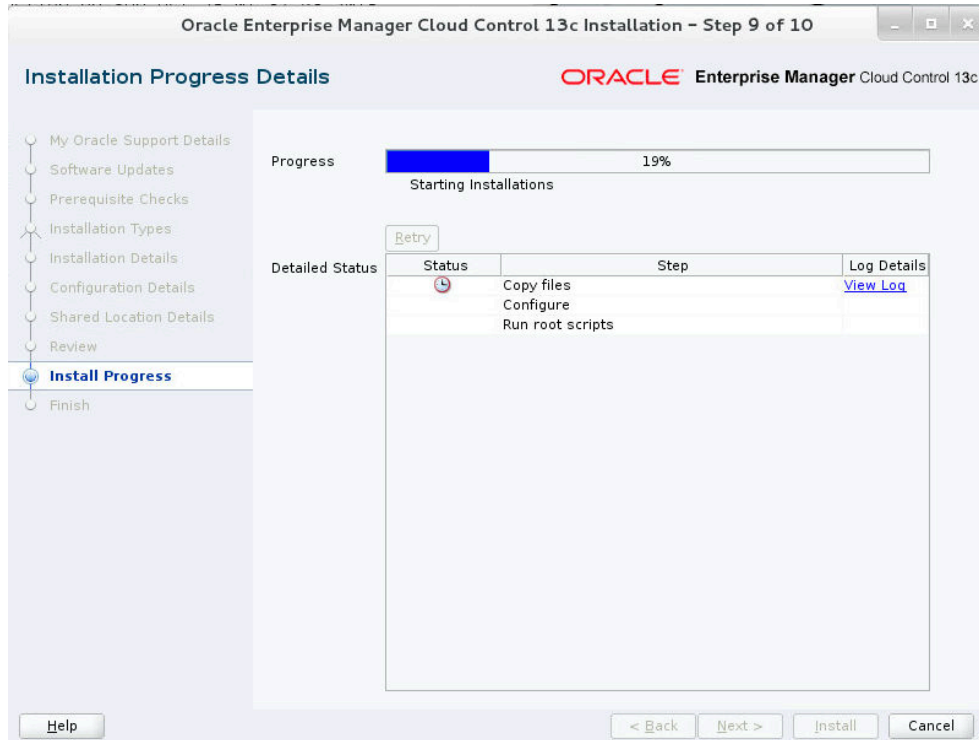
Oracle Enterprise Manager Cloud Control 13c Installation - Step 9 of 10

Installation Progress Details

ORACLE Enterprise Manager Cloud Control 13c

My Oracle Support Details
Software Updates
Prerequisite Checks
Installation Types
Installation Details
Configuration Details
Shared Location Details
Review
Install Progress
Finish

Progress 19%

Starting Installations

Retry

Detailed Status

| Status | Step | Log Details |
|---|---|---|
| | Copy files | View Log |
| | Configure | |
| | Run root scripts | |

Help

< Back Next > Install Cancel